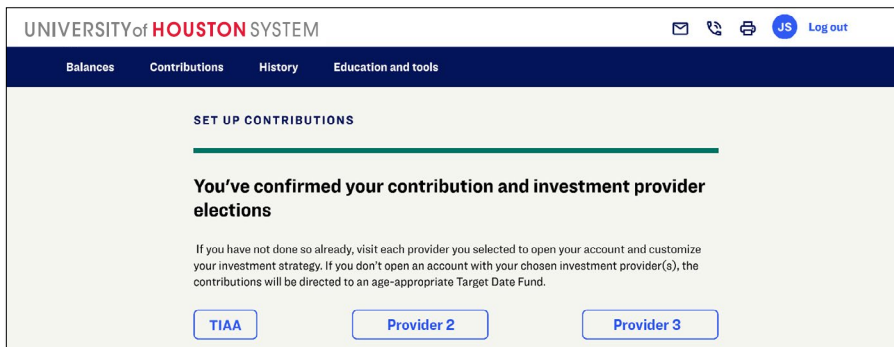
UNIVERSITY of HOUSTON SYSTEM

JS Log out

Balances Contributions History Education and tools

SET UP CONTRIBUTIONS

You've confirmed your contribution and investment provider elections

If you have not done so already, visit each provider you selected to open your account and customize your investment strategy. If you don't open an account with your chosen investment provider(s), the contributions will be directed to an age-appropriate Target Date Fund.

TIAA

Provider 2

Provider 3